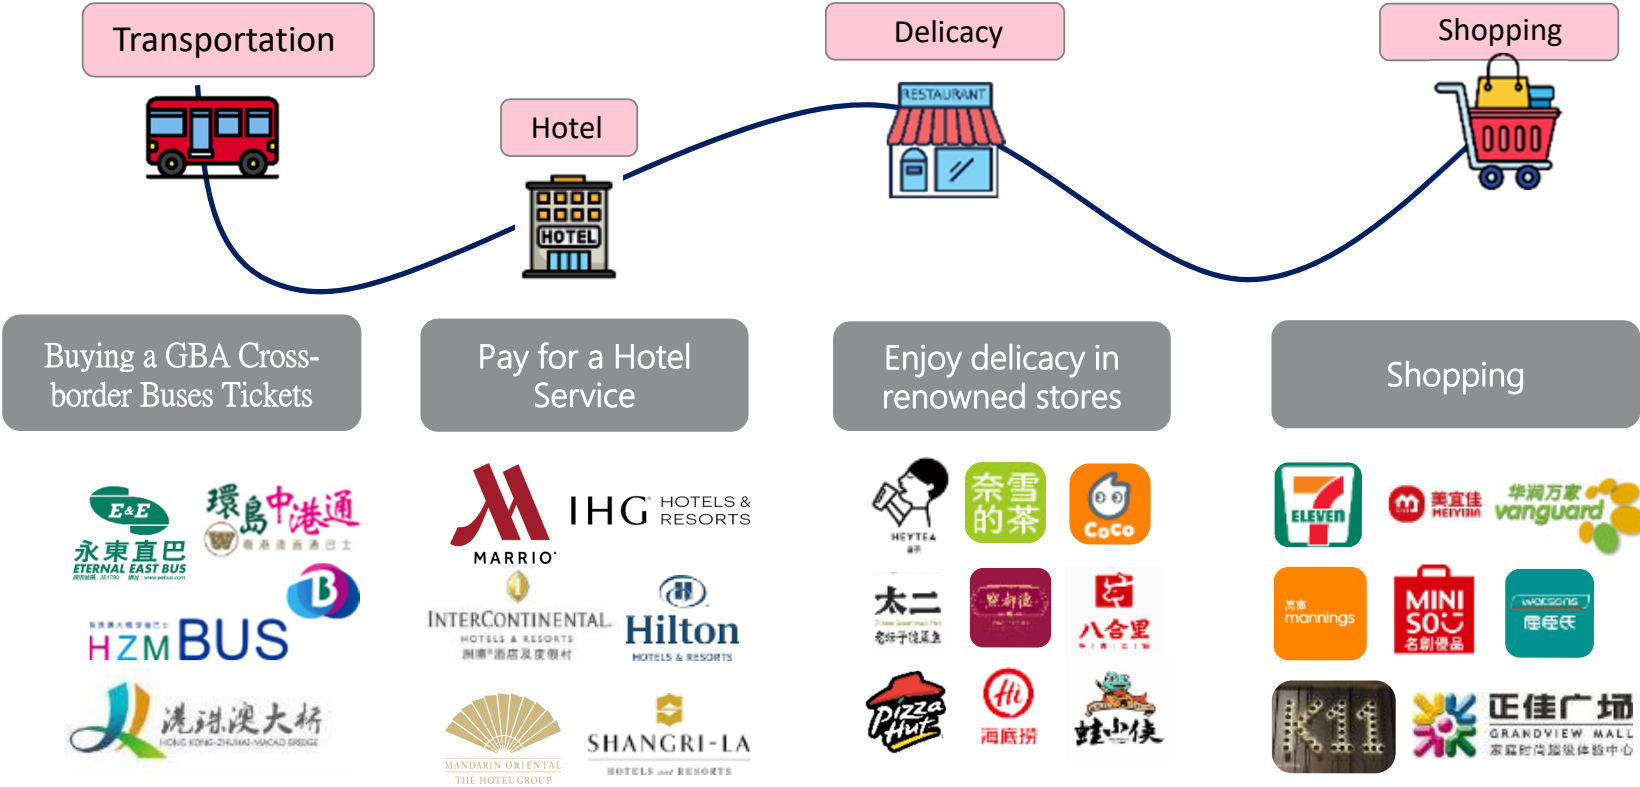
Transportation

Hotel

Delicacy

RESTAURANT

Shopping

HOTEL

0000

Buying a GBA Cross-border Buses Tickets

Pay for a Hotel Service

Enjoy delicacy in renowned stores

Shopping

E&E
永東直巴
ETERNAL EAST BUS

環島中港通

HZM BUS

港珠澳大桥
HONG KONG-ZHUHAI-MACAO BRIDGE

MARRIOT

IHG HOTELS & RESORTS

INTERCONTINENTAL
HOTELS & RESORTS

Hilton
HOTELS & RESORTS

MANDARIN ORIENTAL
THE HOTEL GROUP

SHANGRI-LA
HOTELS and RESORTS

HEYTEA

奈雪的茶

CoCo

太二

八合里

Pizza Hut

海底捞

蛙小侠

ELEVEN

美宜佳

华润万家 vanguard

mannings

MINI SO
名創優品

watsons
屈臣氏

K11

正佳广场
GRANDVIEW MALL